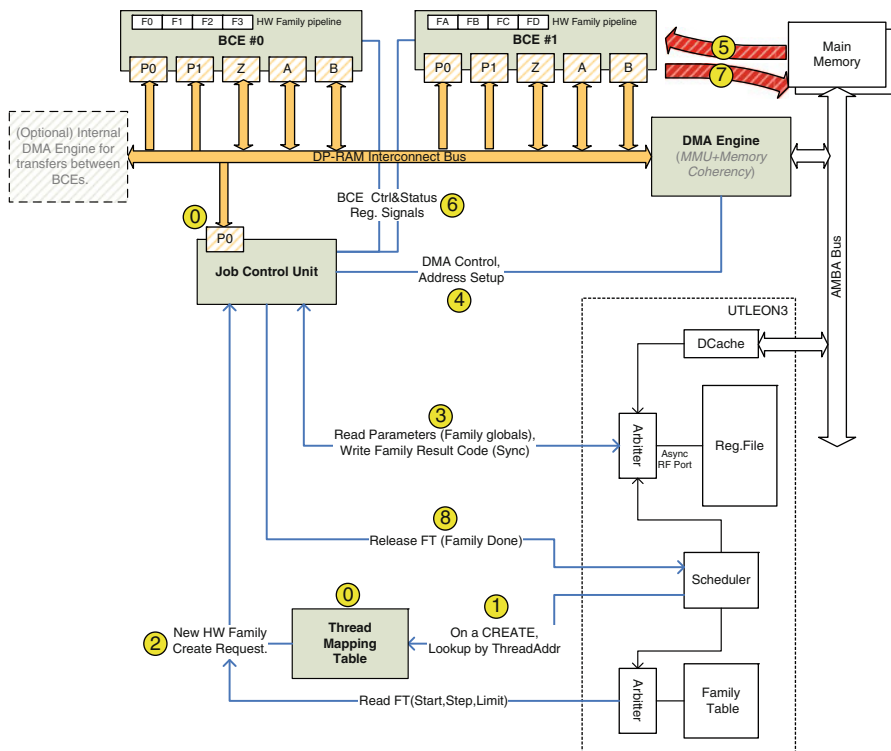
F0 F1 F2 F3 HW Family pipeline
BCE #0
P0 P1 Z A B

FA FB FC FD HW Family pipeline
BCE #1
P0 P1 Z A B

5
7
Main Memory

(Optional) Internal DMA Engine for transfers between BCEs.

DP-RAM Interconnect Bus

DMA Engine
(MMU+Memory Coherency)

0
P0
BCE Ctrl&Status Reg. Signals
6

Job Control Unit

DMA Control, Address Setup
4

AMBA Bus

UTLEON3

DCache

3
Read Parameters (Family globals), Write Family Result Code (Sync)

Arbitter
Async RF Port
Reg.File

8
Release FT (Family Done)

Scheduler

0
2 New HW Family Create Request.

Thread Mapping Table

1
On a CREATE, Lookup by ThreadAddr

Read FT(Start,Step,Limit)

Arbitter

Family Table